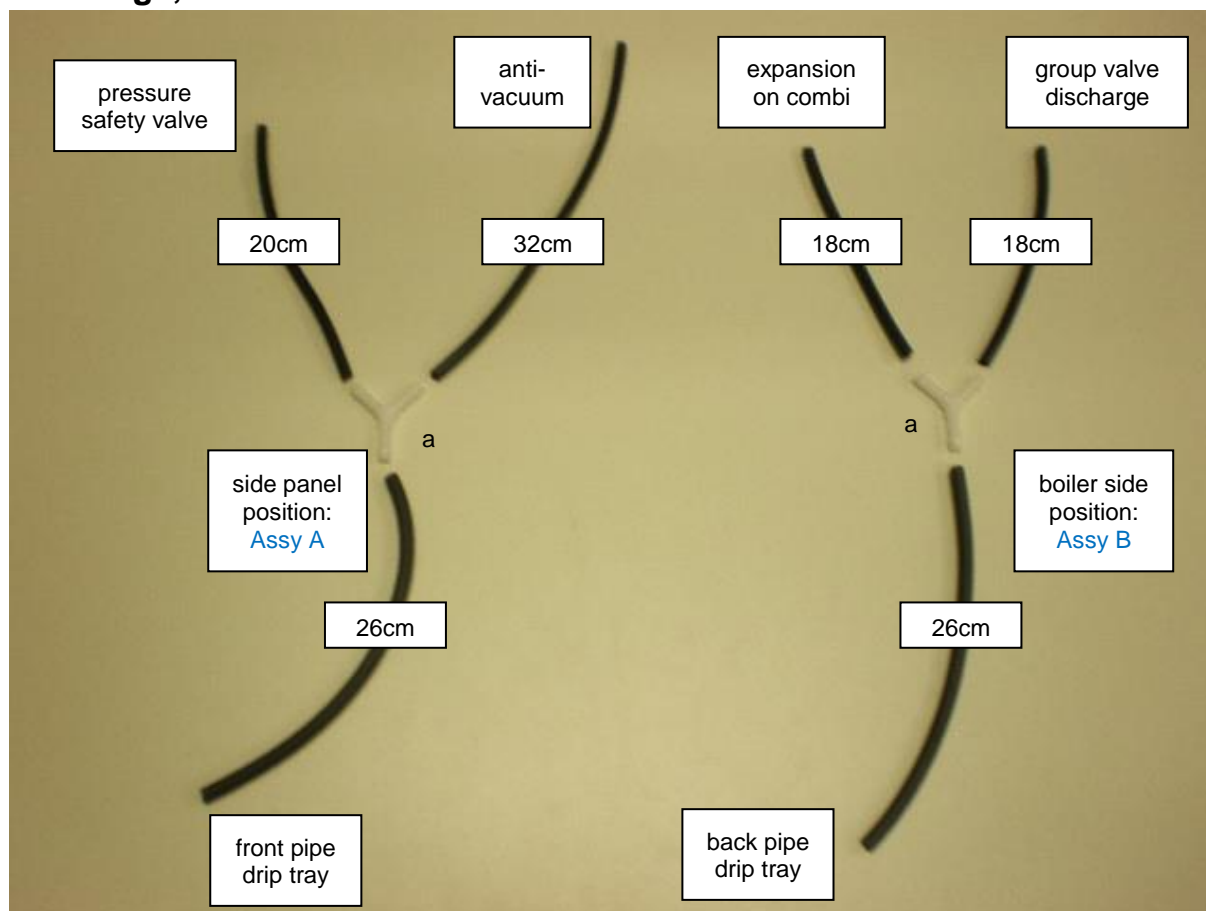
pressure safety valve

anti-vacuum

expansion on combi

group valve discharge

20cm

32cm

18cm

18cm

a

a

side panel position: Assy A

boiler side position: Assy B

26cm

26cm

front pipe drip tray

back pipe drip tray